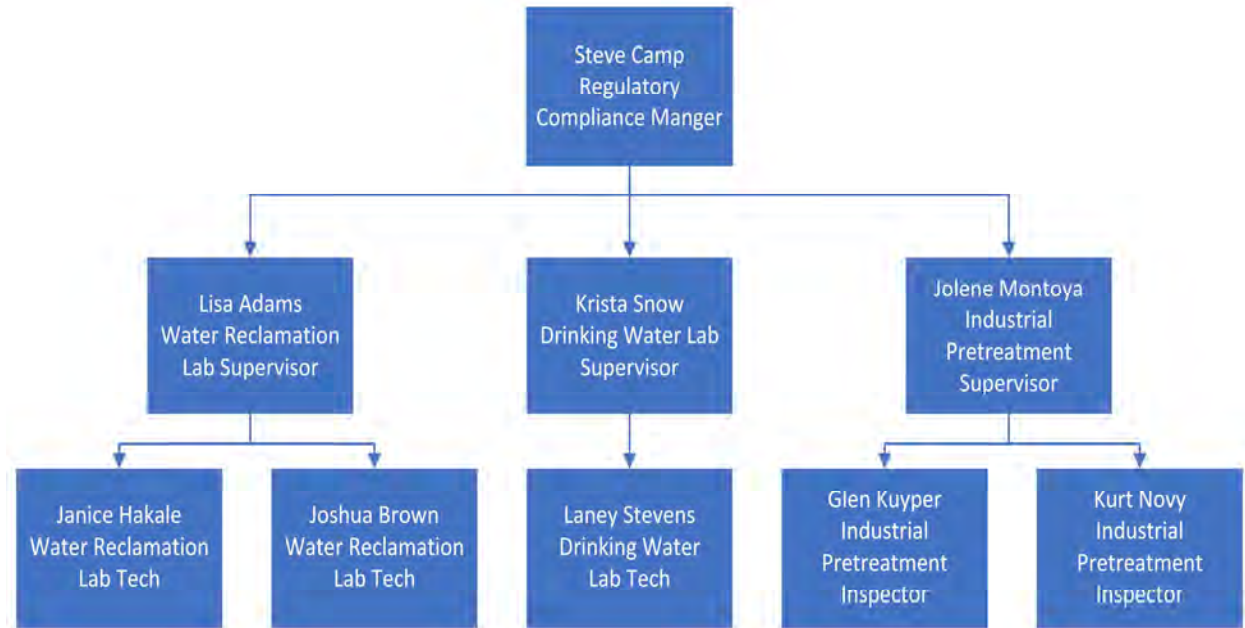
Steve Camp
Regulatory
Compliance Manger

Lisa Adams
Water Reclamation
Lab Supervisor

Krista Snow
Drinking Water Lab
Supervisor

Jolene Montoya
Industrial
Pretreatment
Supervisor

Janice Hakale
Water Reclamation
Lab Tech

Joshua Brown
Water Reclamation
Lab Tech

Laney Stevens
Drinking Water
Lab Tech

Glen Kuyper
Industrial
Pretreatment
Inspector

Kurt Novy
Industrial
Pretreatment
Inspector